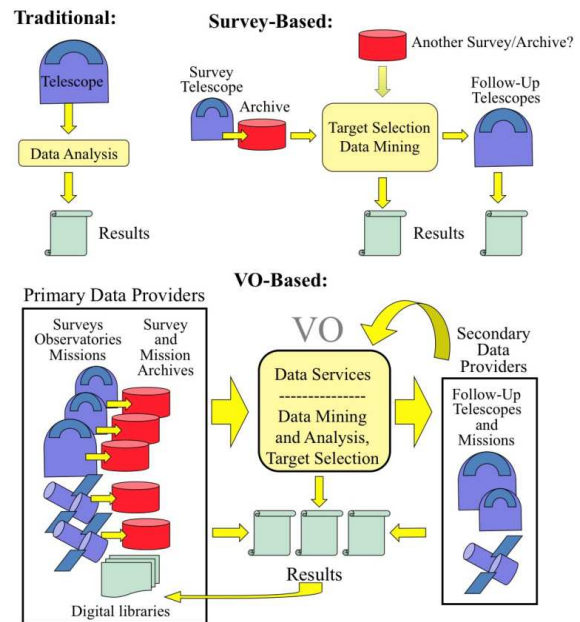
Traditional:

Telescope

Data Analysis

Results

Survey-Based:

Another Survey/Archive?

Survey Telescope

Archive

Target Selection Data Mining

Follow-Up Telescopes

Results

VO-Based:

Primary Data Providers

Surveys Observatories Missions

Survey and Mission Archives

VO

Data Services
--------------
Data Mining and Analysis, Target Selection

Secondary Data Providers

Follow-Up Telescopes and Missions

Results

Digital libraries